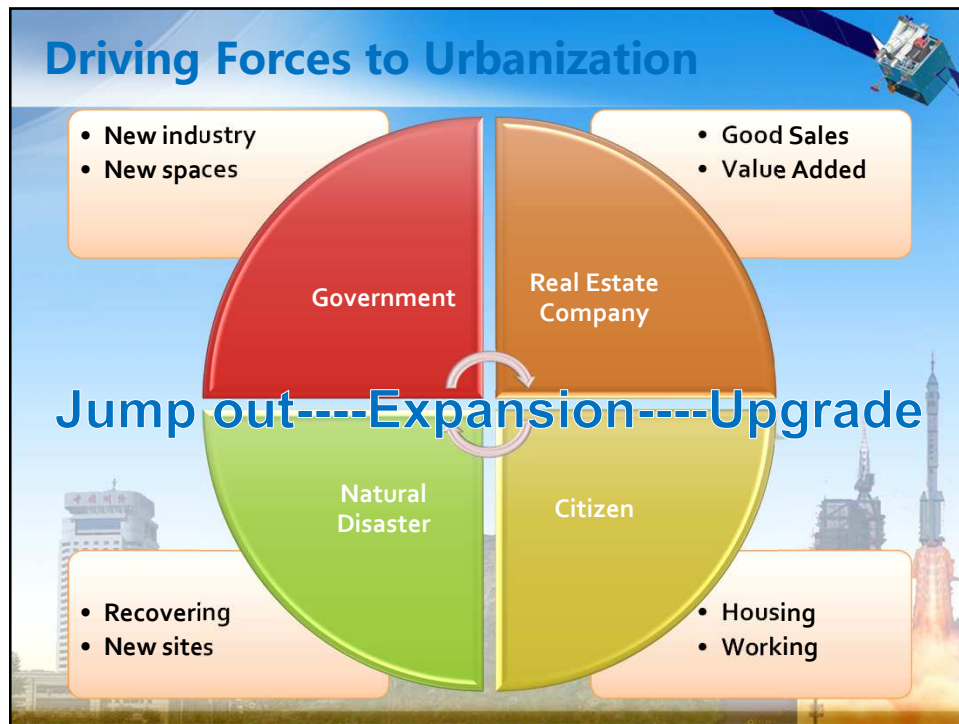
Driving Forces to Urbanization

• New industry
• New spaces

• Good Sales
• Value Added

Government

Real Estate Company

Jump out----Expansion----Upgrade

Natural Disaster

Citizen

• Recovering
• New sites

• Housing
• Working